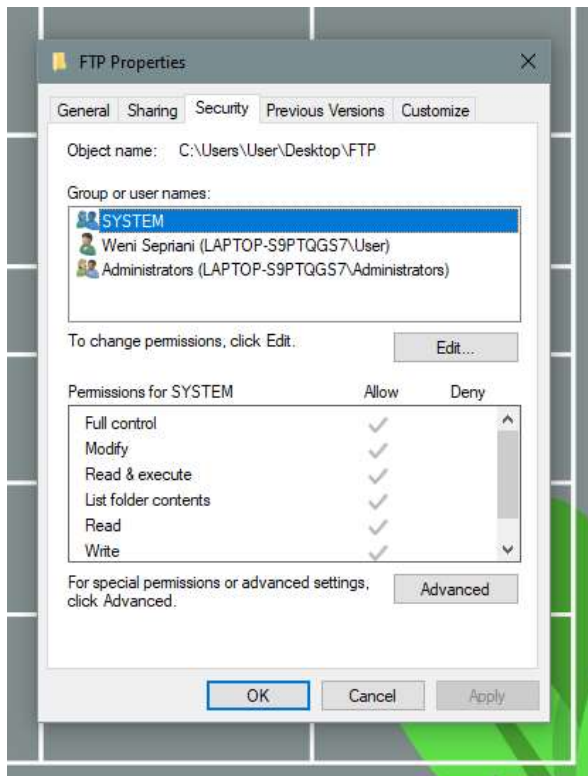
FTP Properties

General | Sharing | Security | Previous Versions | Customize

Object name: C:\Users\User\Desktop\FTP

Group or user names:

SYSTEM
Weni Sepriani (LAPTOP-S9PTQGS7\User)
Administrators (LAPTOP-S9PTQGS7\Administrators)

To change permissions, click Edit.

Edit...

| Permissions for SYSTEM | Allow | Deny |
|---|---|---|
| Full control | ✓ | |
| Modify | ✓ | |
| Read & execute | ✓ | |
| List folder contents | ✓ | |
| Read | ✓ | |
| Write | ✓ | |

For special permissions or advanced settings, click Advanced.

Advanced

OK Cancel Apply